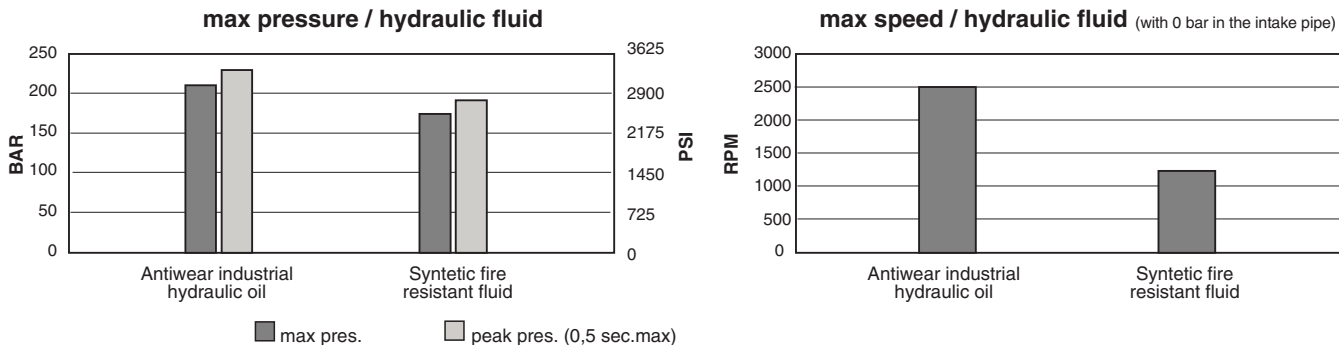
max pressure / hydraulic fluid

BAR

250
200
150
100
50
0

PSI

3625
2900
2175
1450
725
0

Antiwear industrial hydraulic oil

Syntetic fire resistant fluid

max pres.

peak pres. (0,5 sec.max)

max speed / hydraulic fluid (with 0 bar in the intake pipe)

RPM

3000
2500
2000
1500
1000
500
0

Antiwear industrial hydraulic oil

Syntetic fire resistant fluid